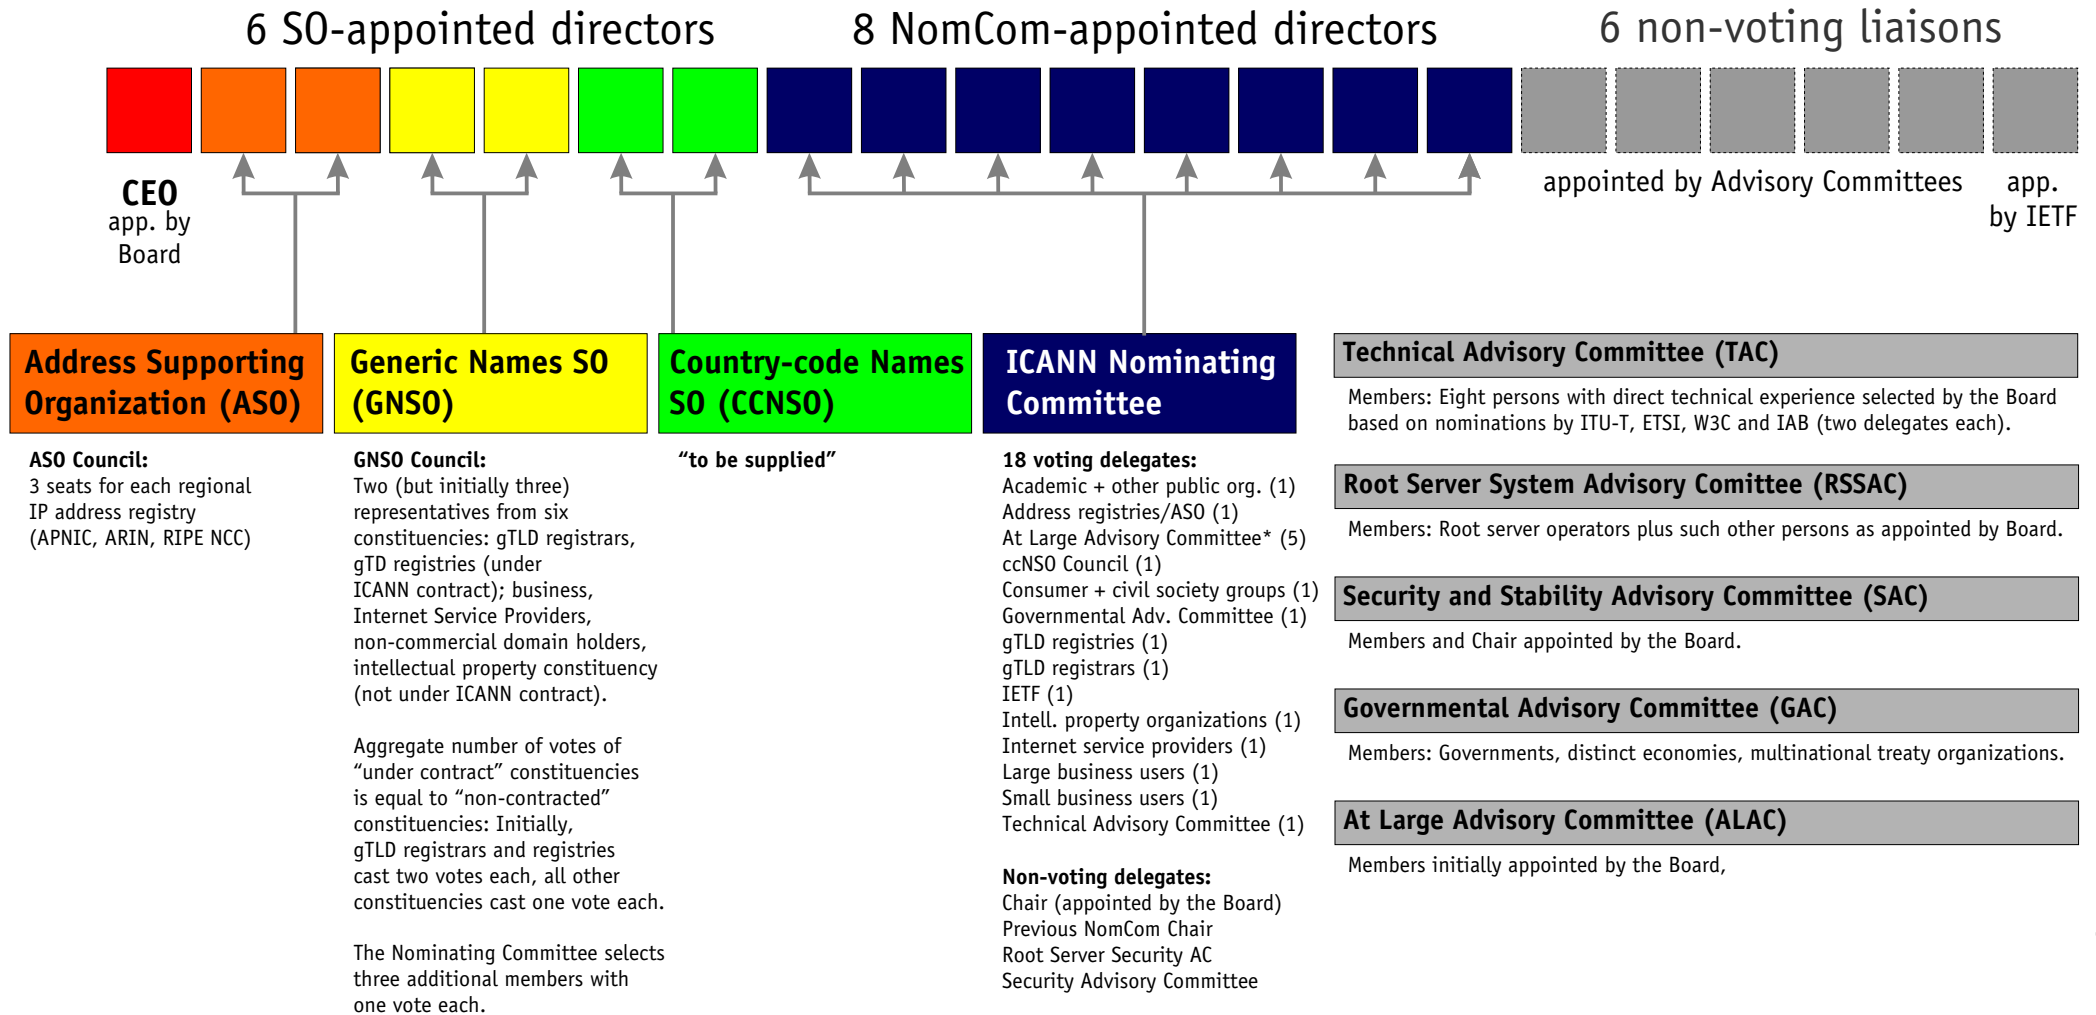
6 SO-appointed directors

8 NomCom-appointed directors

6 non-voting liaisons

CEO
app. by
Board

appointed by Advisory Committees

app.
by IETF

Address Supporting Organization (ASO)

ASO Council:
3 seats for each regional IP address registry (APNIC, ARIN, RIPE NCC)

Generic Names SO (GNSO)

GNSO Council:
Two (but initially three) representatives from six constituencies: gTLD registrars, gTD registries (under ICANN contract); business, Internet Service Providers, non-commercial domain holders, intellectual property constituency (not under ICANN contract).

Aggregate number of votes of "under contract" constituencies is equal to "non-contracted" constituencies: Initially, gTLD registrars and registries cast two votes each, all other constituencies cast one vote each.

The Nominating Committee selects three additional members with one vote each.

Country-code Names SO (CCNSO)

"to be supplied"

ICANN Nominating Committee

18 voting delegates:
Academic + other public org. (1)
Address registries/ASO (1)
At Large Advisory Committee* (5)
ccNSO Council (1)
Consumer + civil society groups (1)
Governmental Adv. Committee (1)
gTLD registries (1)
gTLD registrars (1)
IETF (1)
Intell. property organizations (1)
Internet service providers (1)
Large business users (1)
Small business users (1)
Technical Advisory Committee (1)

Non-voting delegates:
Chair (appointed by the Board)
Previous NomCom Chair
Root Server Security AC
Security Advisory Committee

Technical Advisory Committee (TAC)

Members: Eight persons with direct technical experience selected by the Board based on nominations by ITU-T, ETSI, W3C and IAB (two delegates each).

Root Server System Advisory Comittee (RSSAC)

Members: Root server operators plus such other persons as appointed by Board.

Security and Stability Advisory Committee (SAC)

Members and Chair appointed by the Board.

Governmental Advisory Committee (GAC)

Members: Governments, distinct economies, multinational treaty organizations.

At Large Advisory Committee (ALAC)

Members initially appointed by the Board,